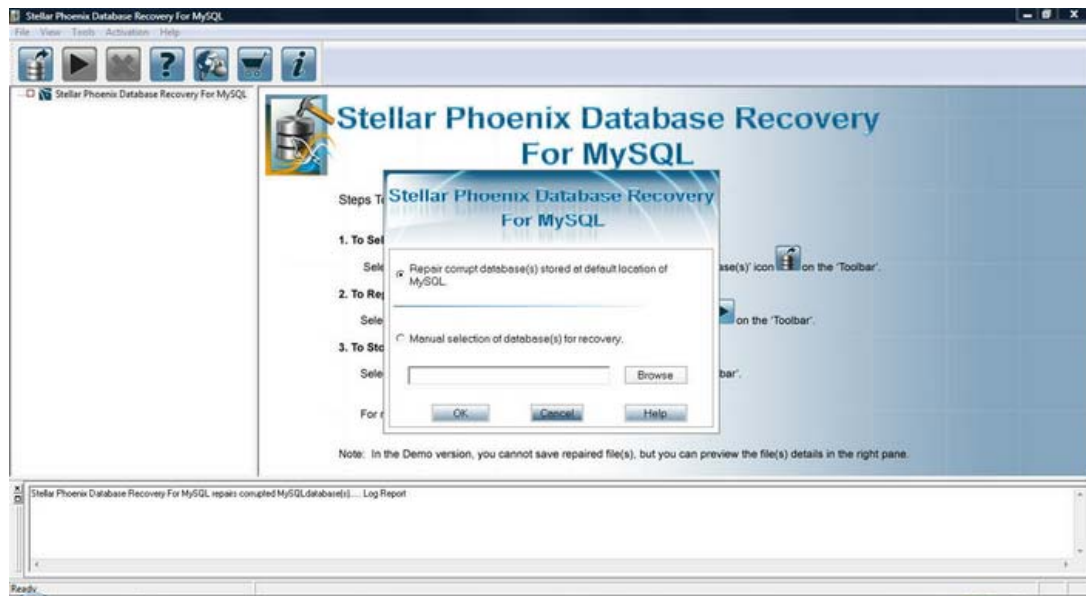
Stellar Phoenix Database Recovery For MySQL

File View Tools Activation Help

Stellar Phoenix Database Recovery For MySQL

Stellar Phoenix Database Recovery For MySQL

Steps T

1. To Sel

Sele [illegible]ase(s)' icon on the 'Toolbar'.

2. To Re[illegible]

Sele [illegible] on the 'Toolbar'.

3. To Sto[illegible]

Sele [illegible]bar'.

For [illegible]

Stellar Phoenix Database Recovery For MySQL

Repair corrupt database(s) stored at default location of MySQL.

Manual selection of database(s) for recovery.

Browse

OK Cancel Help

Note: In the Demo version, you cannot save repaired file(s), but you can preview the file(s) details in the right pane.

Stellar Phoenix Database Recovery For MySQL repairs corrupted MySQLdatabase(s).... Log Report

Ready